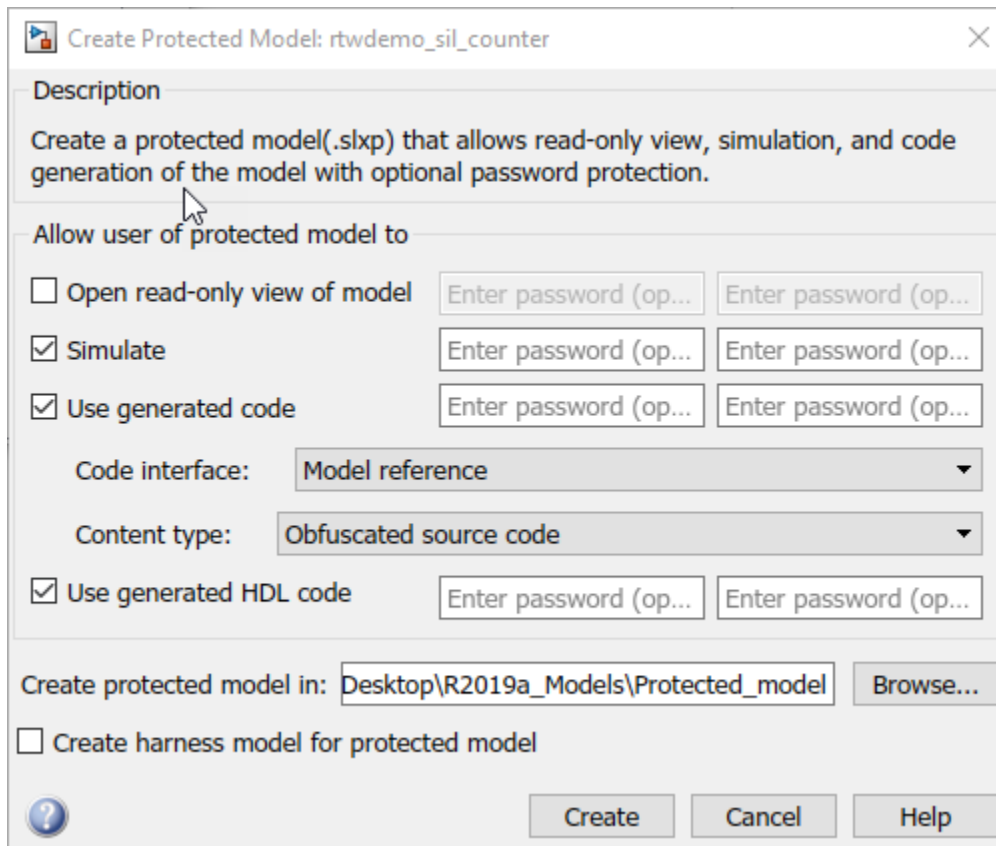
Create Protected Model: rtwdemo_sil_counter

Description

Create a protected model(.slxp) that allows read-only view, simulation, and code generation of the model with optional password protection.

Allow user of protected model to

☐ Open read-only view of model Enter password (op... Enter password (op...

☑ Simulate Enter password (op... Enter password (op...

☑ Use generated code Enter password (op... Enter password (op...

Code interface: Model reference

Content type: Obfuscated source code

☑ Use generated HDL code Enter password (op... Enter password (op...

Create protected model in: Desktop\R2019a_Models\Protected_model Browse...

☐ Create harness model for protected model

Create Cancel Help